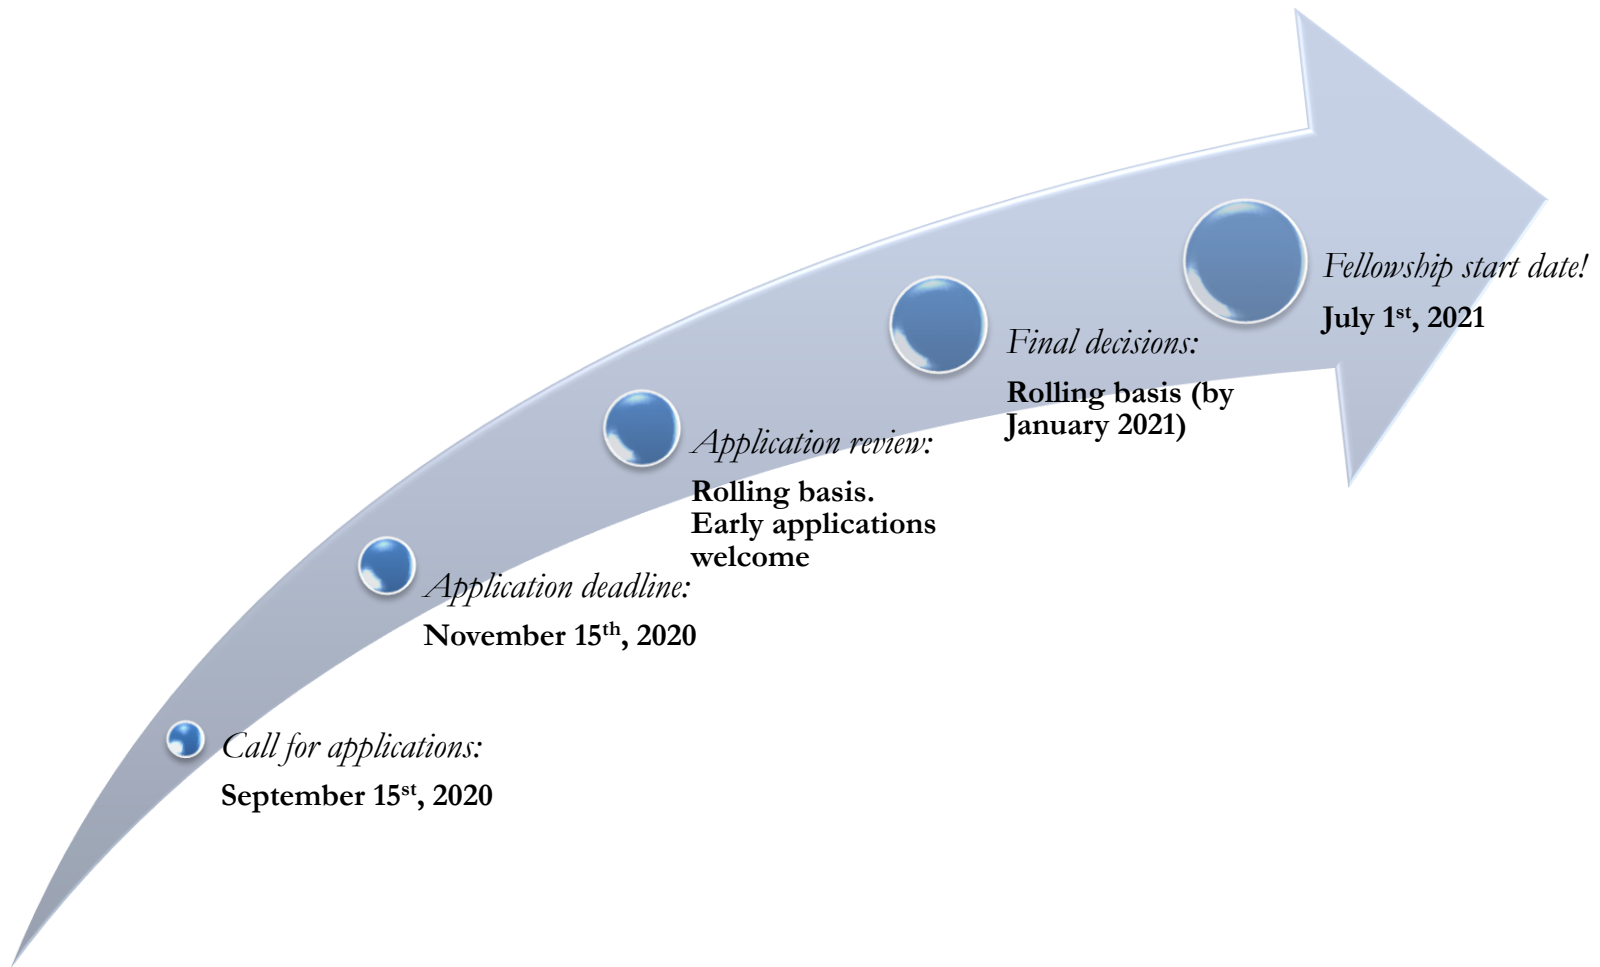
Call for applications:

September 15$^{st}$, 2020

Application deadline:

November 15$^{th}$, 2020

Application review:

Rolling basis. Early applications welcome

Final decisions:

Rolling basis (by January 2021)

Fellowship start date!

July 1$^{st}$, 2021